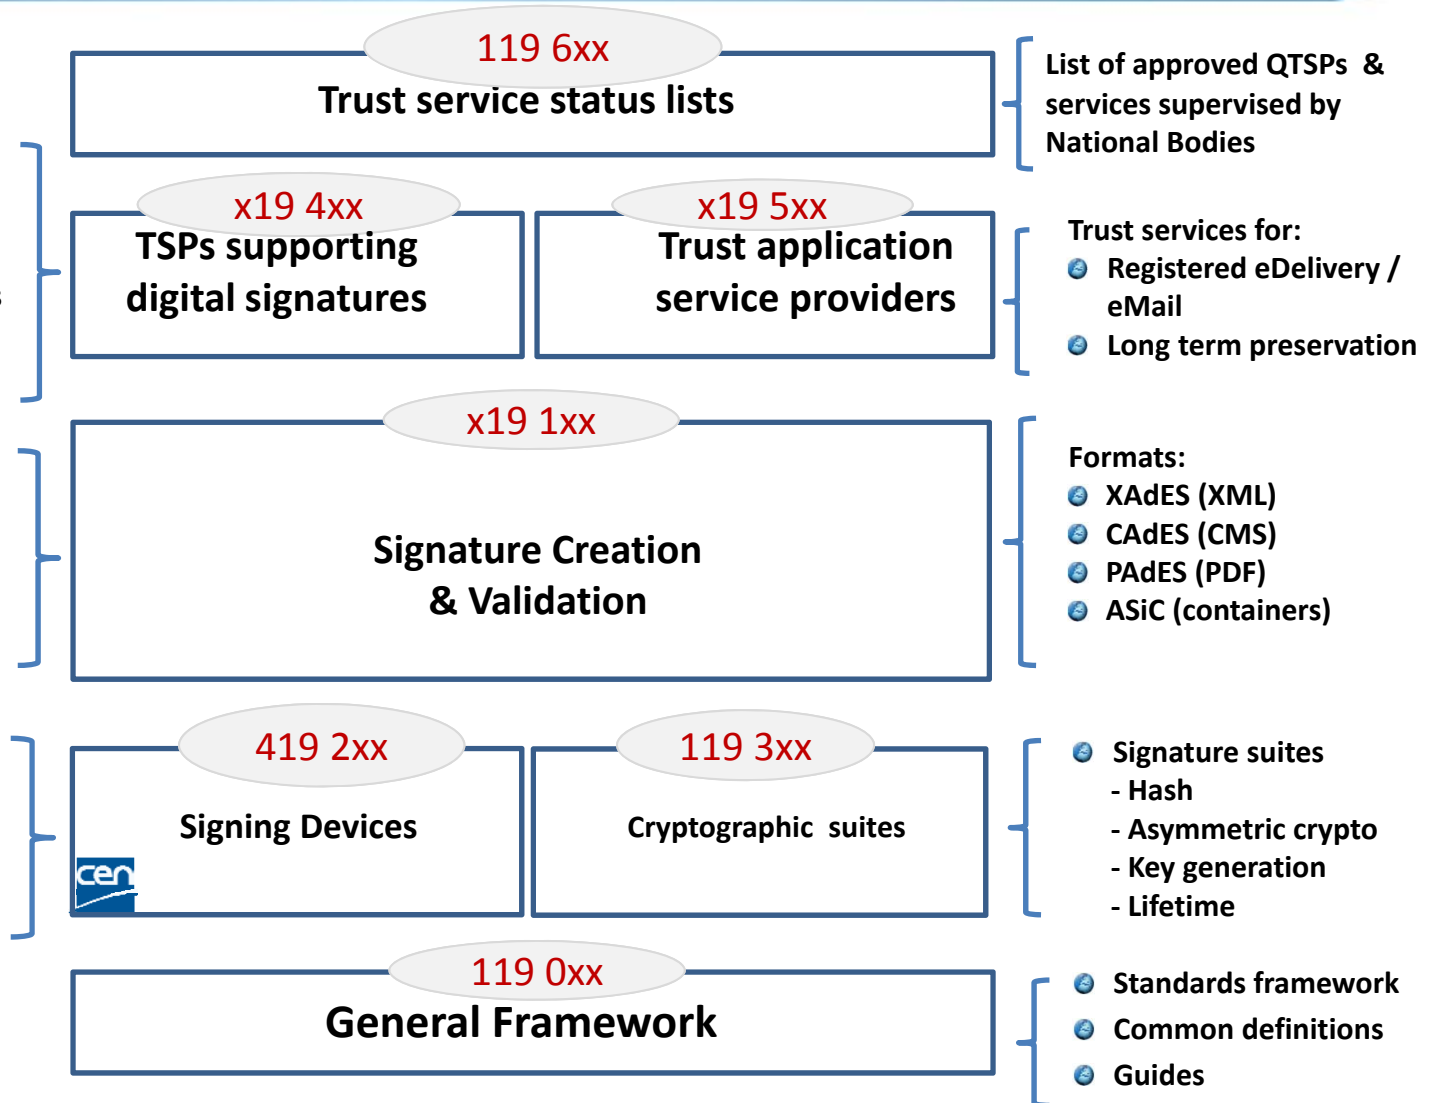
119 6xx
Trust service status lists

List of approved QTSPs & services supervised by National Bodies

x19 4xx
TSPs supporting digital signatures

x19 5xx
Trust application service providers

Trust services for:
Registered eDelivery / eMail
Long term preservation

x19 1xx
Signature Creation & Validation

Formats:
XAdES (XML)
CAdES (CMS)
PAdES (PDF)
ASiC (containers)

419 2xx
Signing Devices

cen

119 3xx
Cryptographic suites

Signature suites
- Hash
- Asymmetric crypto
- Key generation
- Lifetime

119 0xx
General Framework

Standards framework
Common definitions
Guides